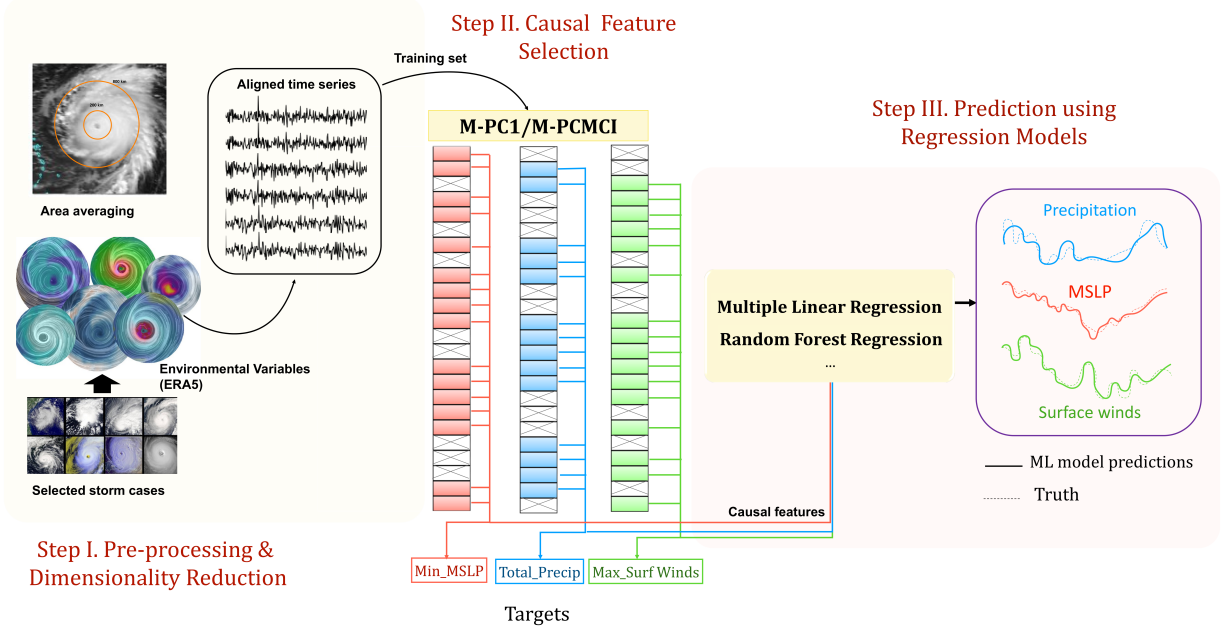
Step II. Causal Feature Selection

Training set

Aligned time series

800 km

200 km

Area averaging

M-PC1/M-PCMCI

Step III. Prediction using Regression Models

Precipitation

MSLP

Surface winds

Multiple Linear Regression

Random Forest Regression

...

Environmental Variables (ERA5)

Selected storm cases

ML model predictions

Truth

Causal features

Step I. Pre-processing & Dimensionality Reduction

Min_MSLP

Total_Precip

Max_Surf Winds

Targets